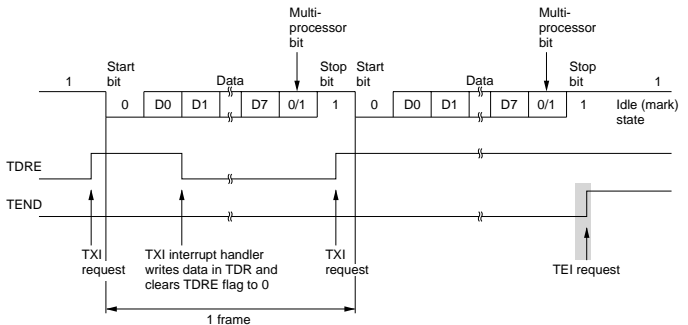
Multi-processor bit

Multi-processor bit

1

Start bit

Data

Stop bit

Start bit

Data

Stop bit

1

0

D0

D1

D7

0/1

1

0

D0

D1

D7

0/1

1

Idle (mark) state

TDRE

TEND

TXI request

TXI interrupt handler writes data in TDR and clears TDRE flag to 0

TXI request

TEI request

1 frame